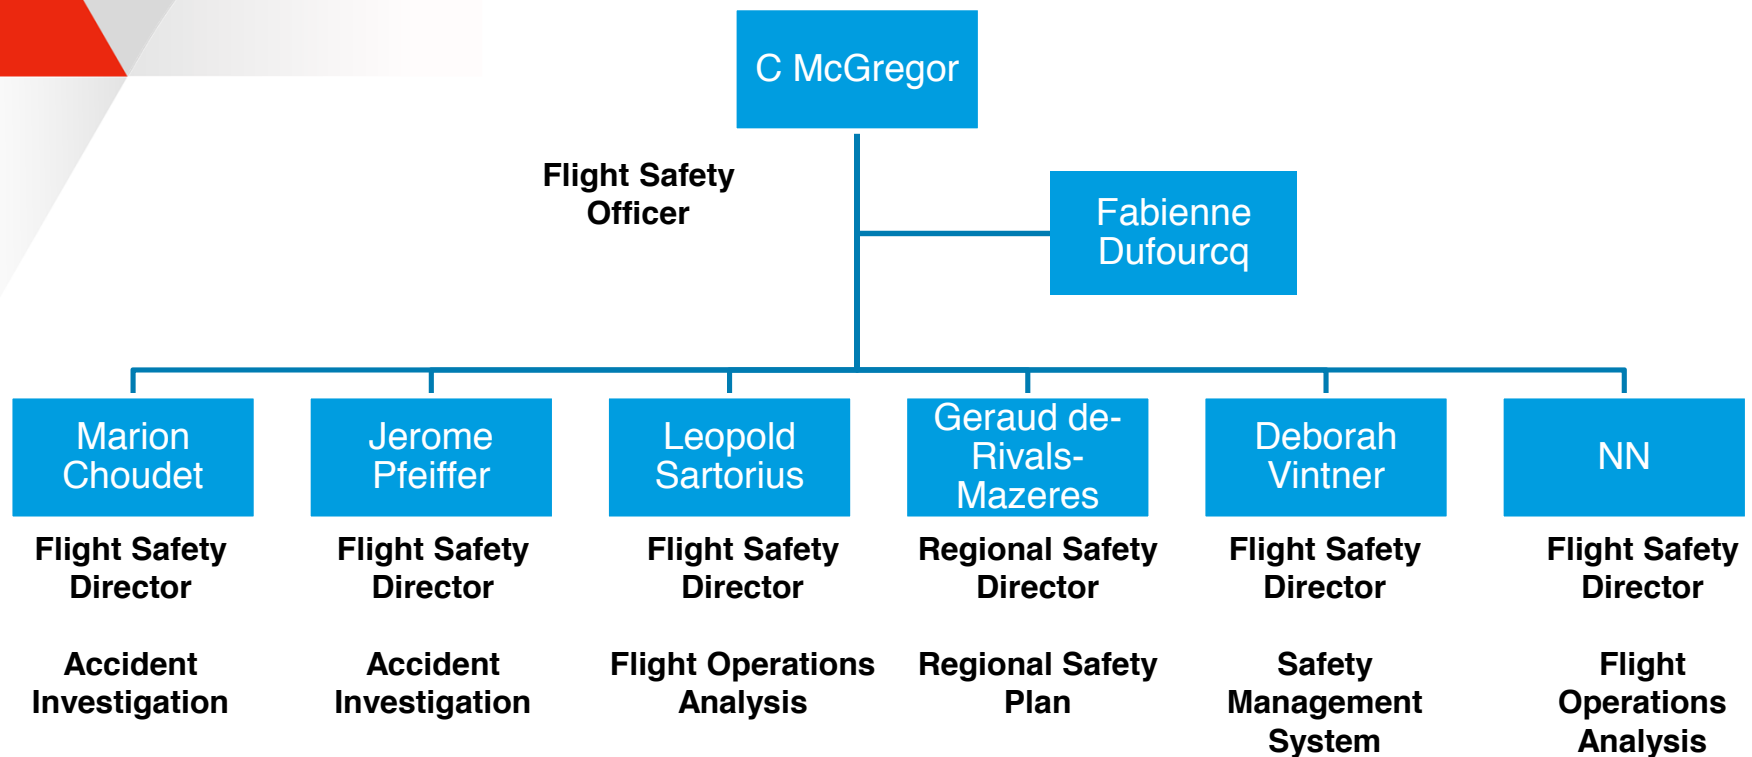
C McGregor

Flight Safety Officer

Fabienne Dufourcq

Marion Choudet

Flight Safety Director

Accident Investigation

Jerome Pfeiffer

Flight Safety Director

Accident Investigation

Leopold Sartorius

Flight Safety Director

Flight Operations Analysis

Geraud de-Rivals-Mazeres

Regional Safety Director

Regional Safety Plan

Deborah Vintner

Flight Safety Director

Safety Management System

NN

Flight Safety Director

Flight Operations Analysis